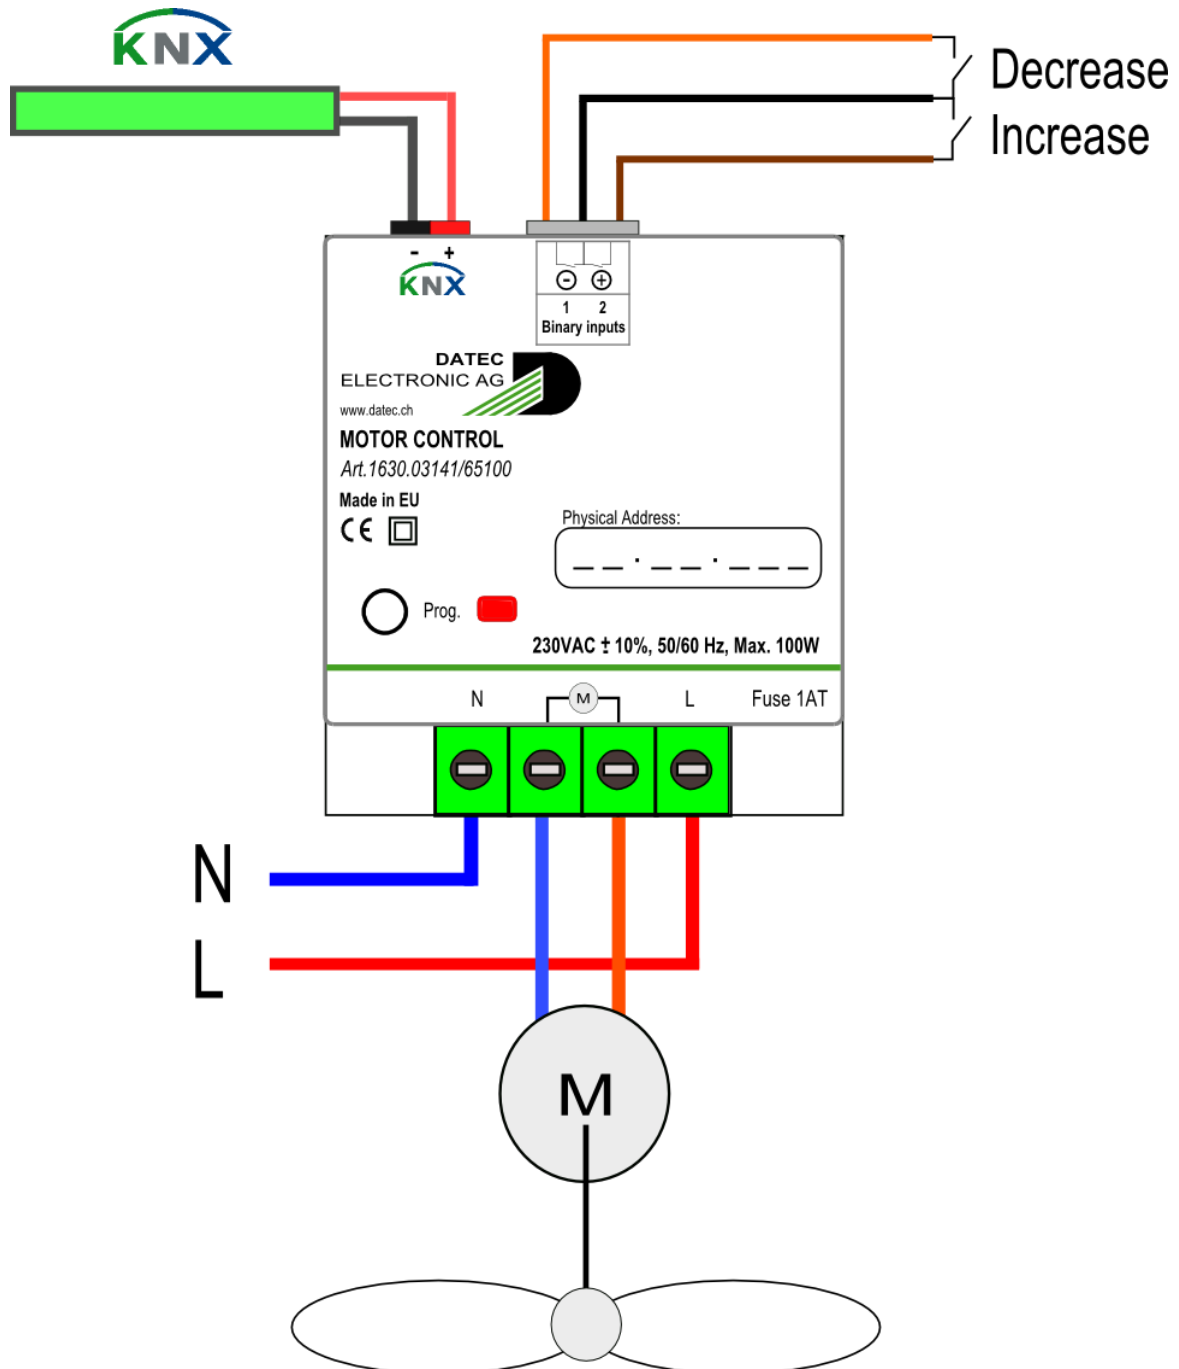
KNX

Decrease

Increase

- +

KNX

⊖ ⊕

1 2

Binary inputs

DATEC
ELECTRONIC AG

www.datec.ch

MOTOR CONTROL

Art.1630.03141/65100

Made in EU

CE

Physical Address:

__ . __ . ___

Prog.

230VAC ± 10%, 50/60 Hz, Max. 100W

N M L Fuse 1AT

N

L

M